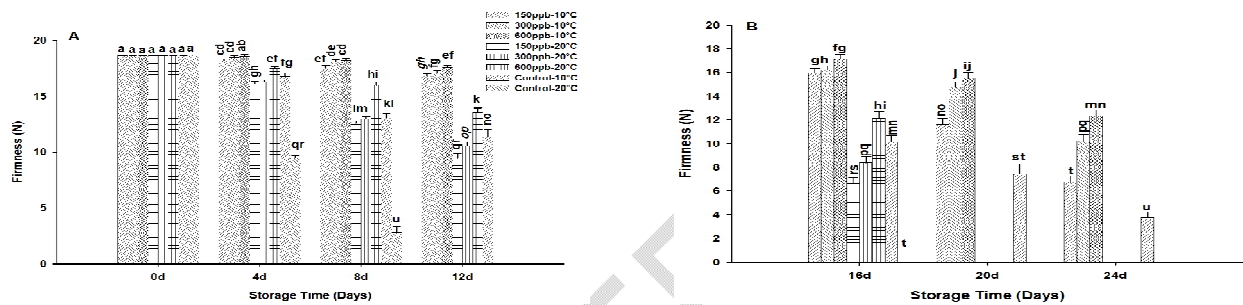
A

150ppb-10°C
300ppb-10°C
600ppb-10°C
150ppb-20°C
300ppb-20°C
600ppb-20°C
Control-10°C
Control-20°C

Firmness (N)

20
15
10
5
0

a a a a a a a a
cd cd ab
gh
cf
fg
qr
cf de cd
lm
hi
kl
u
gh fg ef
qr
op
k
no

0d
4d
8d
12d

Storage Time (Days)

B

Firmness (N)

20
18
16
14
12
10
8
6
4
2
0

gh
fg
rs
pq
hi
mn
t
no
j
ij
st
t
pq
mn
u

16d
20d
24d

Storage Time (Days)